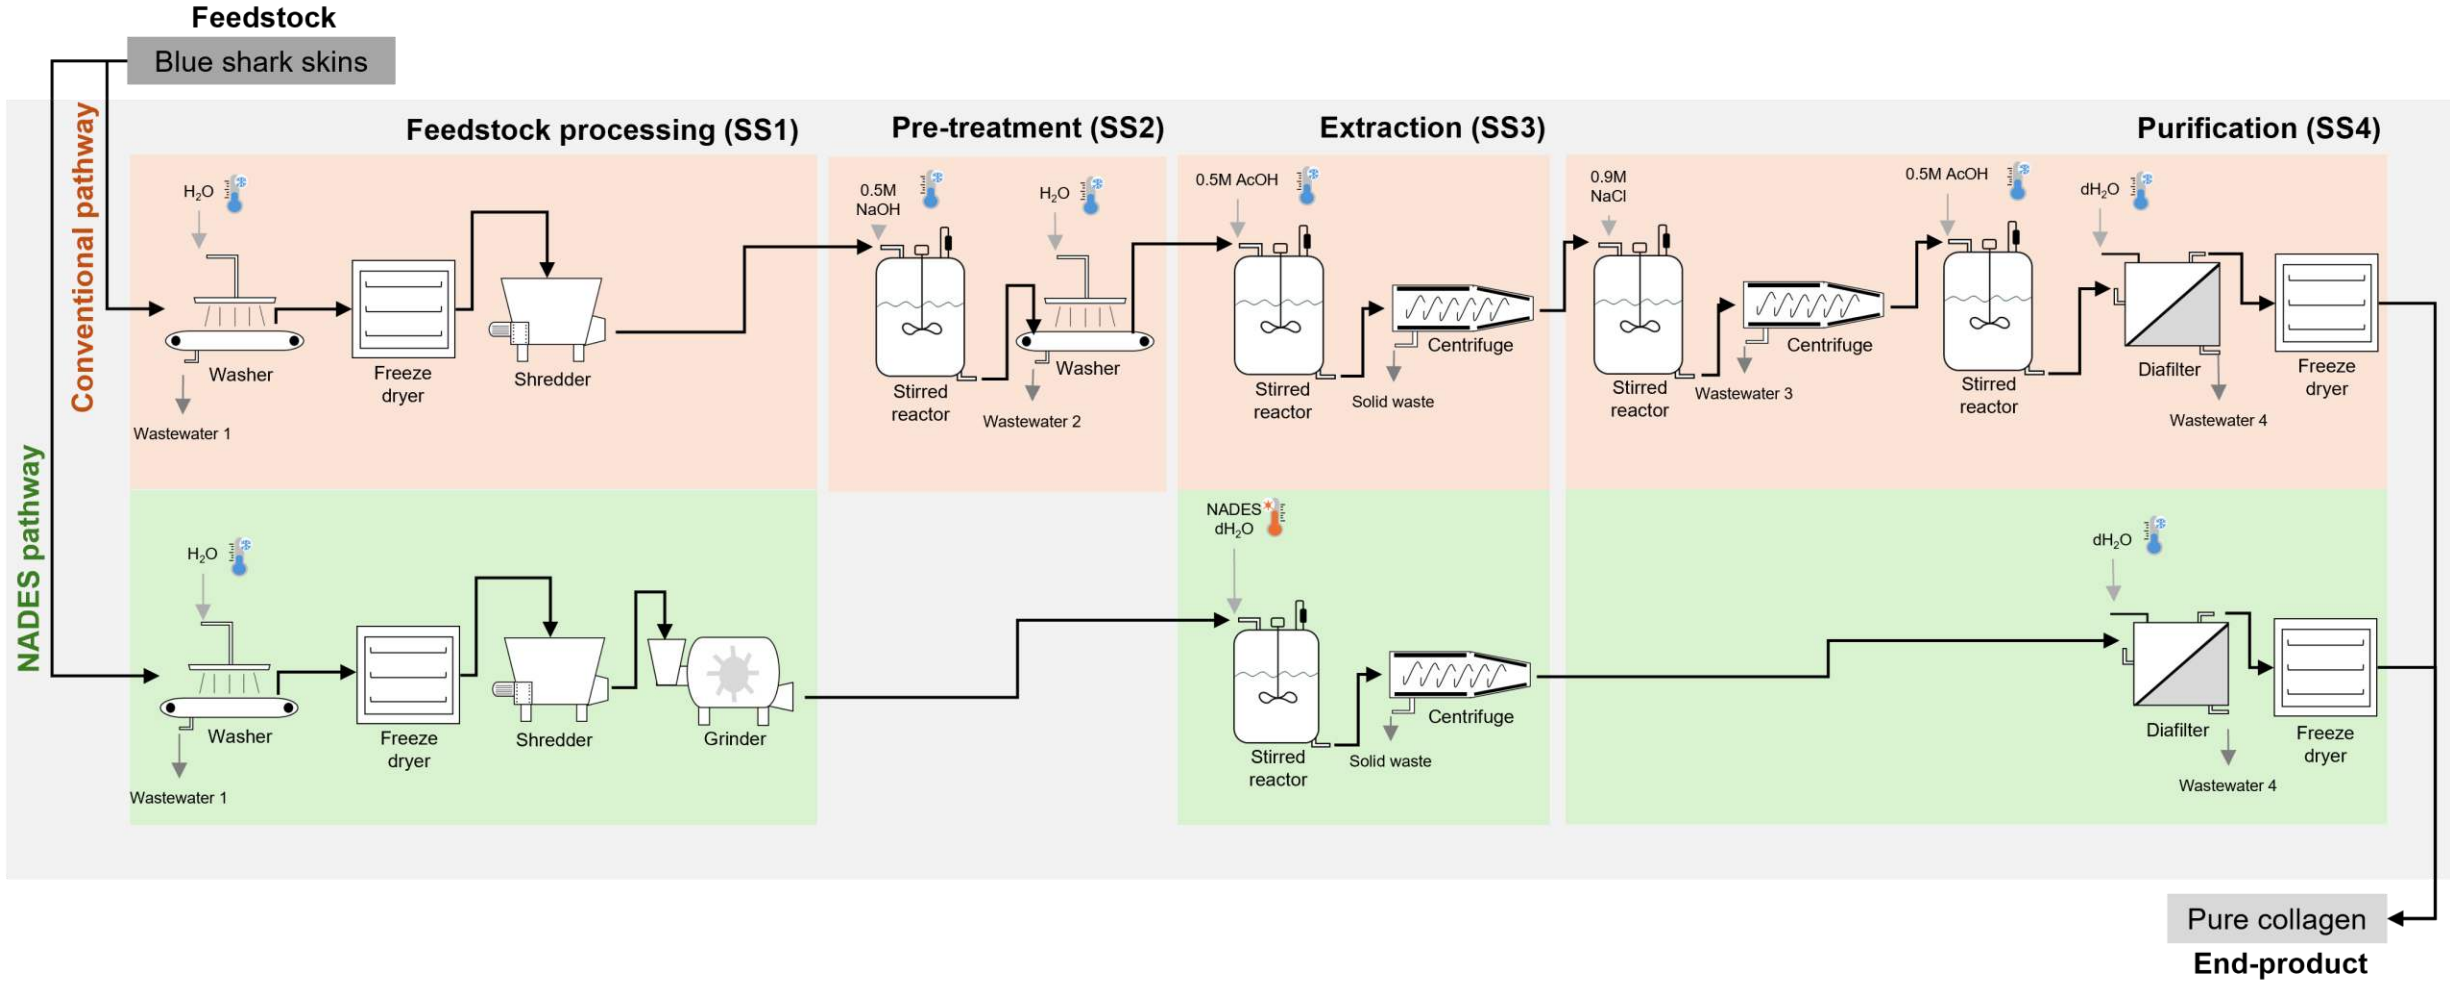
Feedstock
Blue shark skins

Conventional pathway
NADES pathway

Feedstock processing (SS1)
Pre-treatment (SS2)
Extraction (SS3)
Purification (SS4)

$H_2O$
Washer
Wastewater 1
Freeze dryer
Shredder

0.5M NaOH
Stirred reactor
$H_2O$
Washer
Wastewater 2

0.5M AcOH
Stirred reactor
Centrifuge
Solid waste

0.9M NaCl
Stirred reactor
Centrifuge
Wastewater 3
0.5M AcOH
Stirred reactor
$dH_2O$
Diafilter
Wastewater 4
Freeze dryer

$H_2O$
Washer
Wastewater 1
Freeze dryer
Shredder
Grinder

NADES $dH_2O$
Stirred reactor
Centrifuge
Solid waste

$dH_2O$
Diafilter
Wastewater 4
Freeze dryer

Pure collagen
End-product